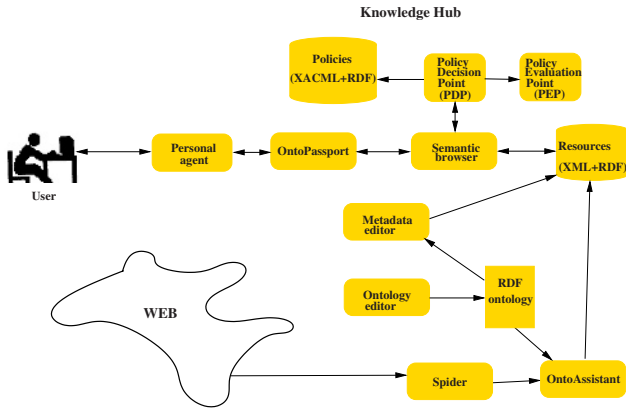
Knowledge Hub

Policies
(XACML+RDF)

Policy
Decision
Point
(PDP)

Policy
Evaluation
Point
(PEP)

User

Personal
agent

OntoPassport

Semantic
browser

Resources
(XML+RDF)

Metadata
editor

WEB

Ontology
editor

RDF
ontology

Spider

OntoAssistant